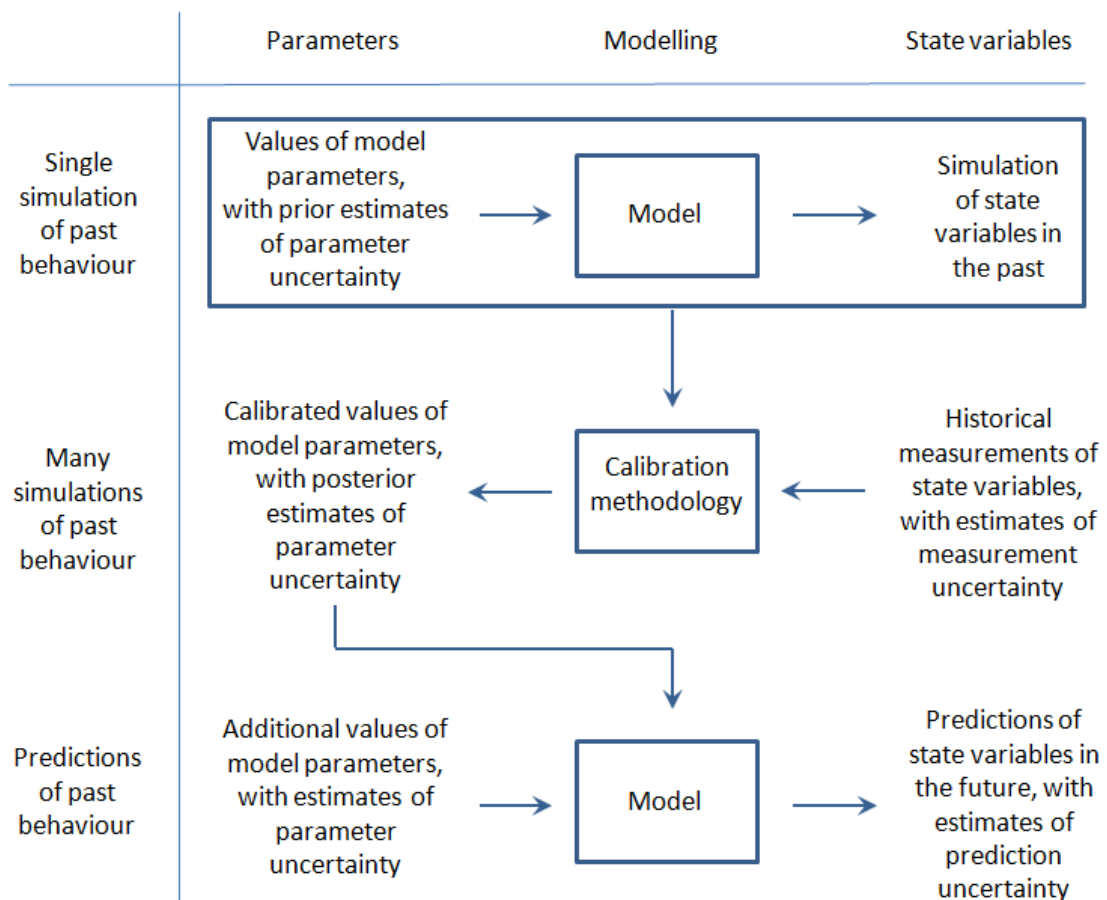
Parameters

Modelling

State variables

Single simulation of past behaviour

Values of model parameters, with prior estimates of parameter uncertainty

Model

Simulation of state variables in the past

Many simulations of past behaviour

Calibrated values of model parameters, with posterior estimates of parameter uncertainty

Calibration methodology

Historical measurements of state variables, with estimates of measurement uncertainty

Predictions of past behaviour

Additional values of model parameters, with estimates of parameter uncertainty

Model

Predictions of state variables in the future, with estimates of prediction uncertainty